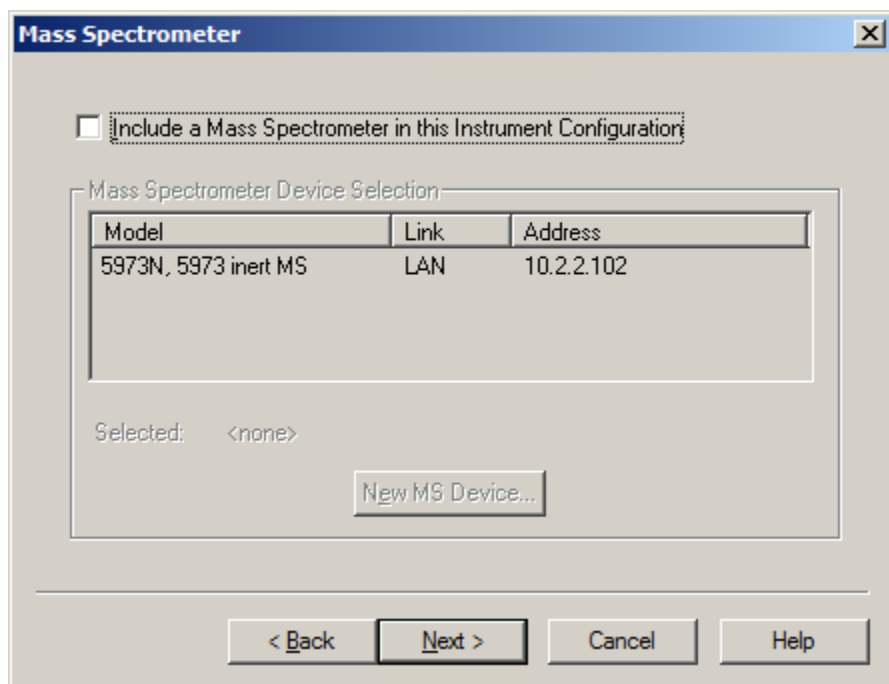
Mass Spectrometer

Include a Mass Spectrometer in this Instrument Configuration

Mass Spectrometer Device Selection

| Model | Link | Address |
|---|---|---|
| 5973N, 5973 inert MS | LAN | 10.2.2.102 |

Selected: <none>

New MS Device...

< Back

Next >

Cancel

Help